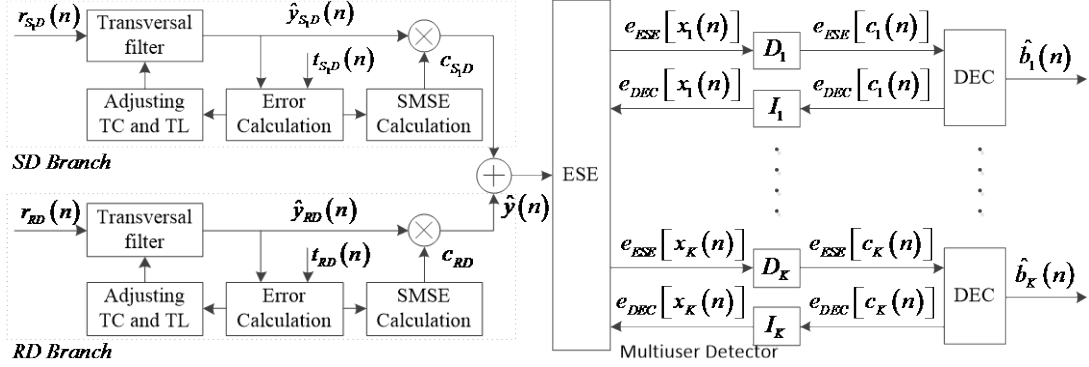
$r_{S_1D}(n)$

Transversal filter

$\hat{y}_{S_1D}(n)$

$t_{S_1D}(n)$

$c_{S_1D}$

Adjusting TC and TL

Error Calculation

SMSE Calculation

SD Branch

$r_{RD}(n)$

Transversal filter

$\hat{y}_{RD}(n)$

$t_{RD}(n)$

$c_{RD}$

$\hat{y}(n)$

Adjusting TC and TL

Error Calculation

SMSE Calculation

RD Branch

ESE

$e_{ESE}\left[x_1(n)\right]$

$D_1$

$e_{ESE}\left[c_1(n)\right]$

DEC

$\hat{b}_1(n)$

$e_{DEC}\left[x_1(n)\right]$

$I_1$

$e_{DEC}\left[c_1(n)\right]$

$e_{ESE}\left[x_K(n)\right]$

$D_K$

$e_{ESE}\left[c_K(n)\right]$

DEC

$\hat{b}_K(n)$

$e_{DEC}\left[x_K(n)\right]$

$I_K$

$e_{DEC}\left[c_K(n)\right]$

Multiuser Detector